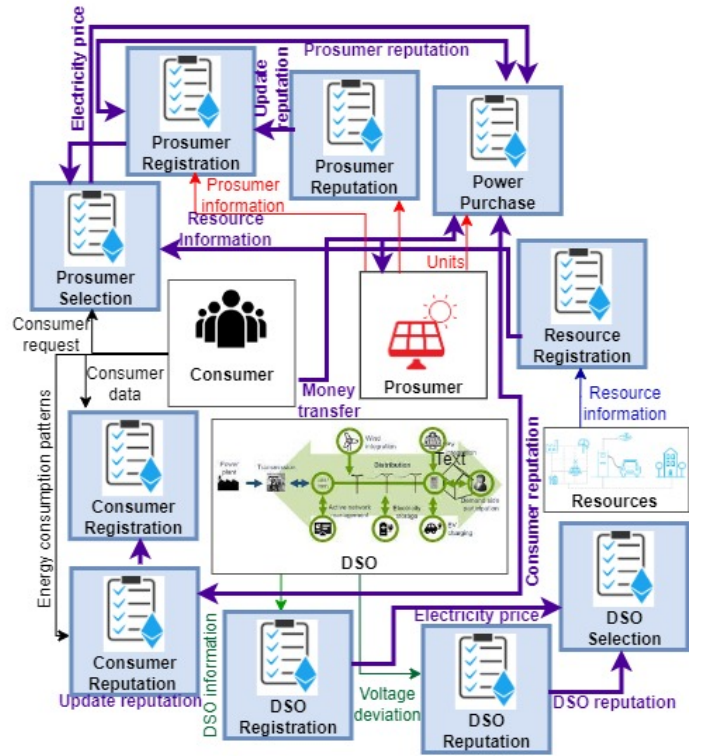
Electricity price
Prosumer reputation
Prosumer Registration
Update reputation
Prosumer Reputation
Power Purchase
Prosumer information
Resource information
Prosumer Selection
Units
Resource Registration
Consumer request
Consumer
Prosumer
Consumer data
Money transfer
Resource information
Energy consumption patterns
Consumer Registration
Power plant
Transmission
Wind integration
Distribution
Text
Active network management
Electricity storage
EV charging
Demand side participation
DSO
Consumer reputation
Resources
DSO Selection
Consumer Reputation
Electricity price
Update reputation
DSO information
DSO Registration
Voltage deviation
DSO Reputation
DSO reputation